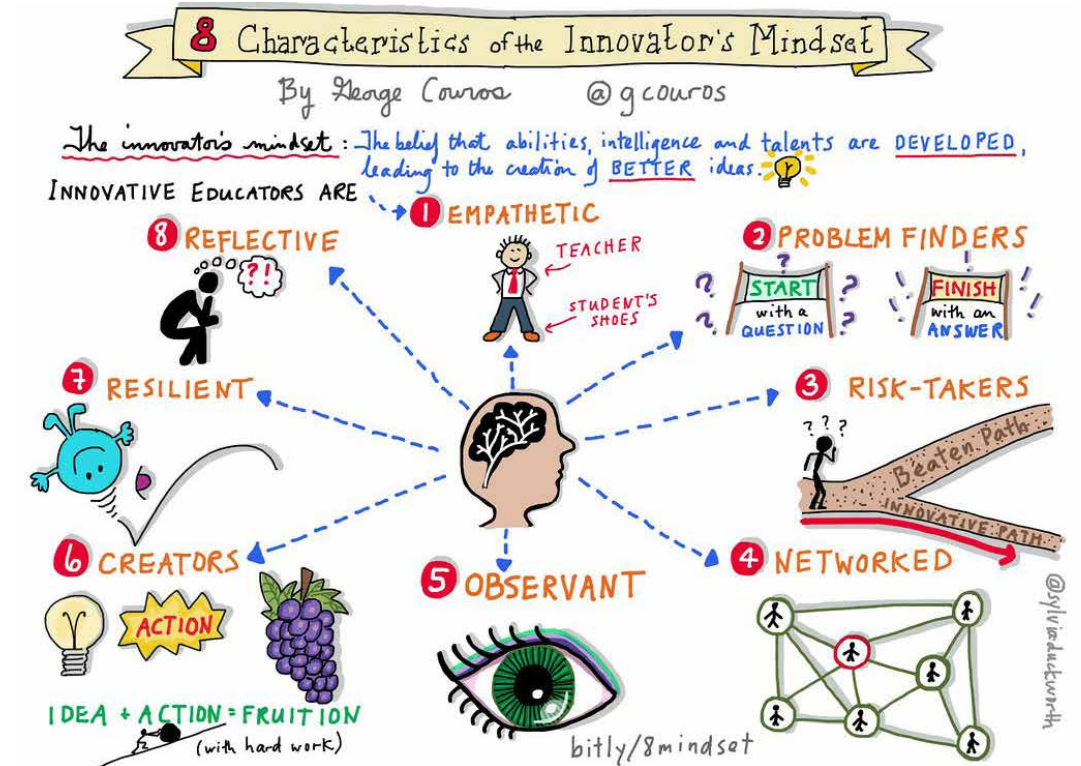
8 Characteristics of the Innovator's Mindset

By George Couros @gcouros

The innovator's mindset: The belief that abilities, intelligence and talents are DEVELOPED, leading to the creation of BETTER ideas.

INNOVATIVE EDUCATORS ARE

1 EMPATHETIC

TEACHER

STUDENT'S SHOES

2 PROBLEM FINDERS

START with a QUESTION

FINISH with an ANSWER

3 RISK-TAKERS

???

Beaten Path

INNOVATIVE PATH

4 NETWORKED

5 OBSERVANT

6 CREATORS

ACTION

IDEA + ACTION = FRUITION (with hard work)

7 RESILIENT

8 REFLECTIVE

?!

bitly/8mindset

@sylviaduckworth